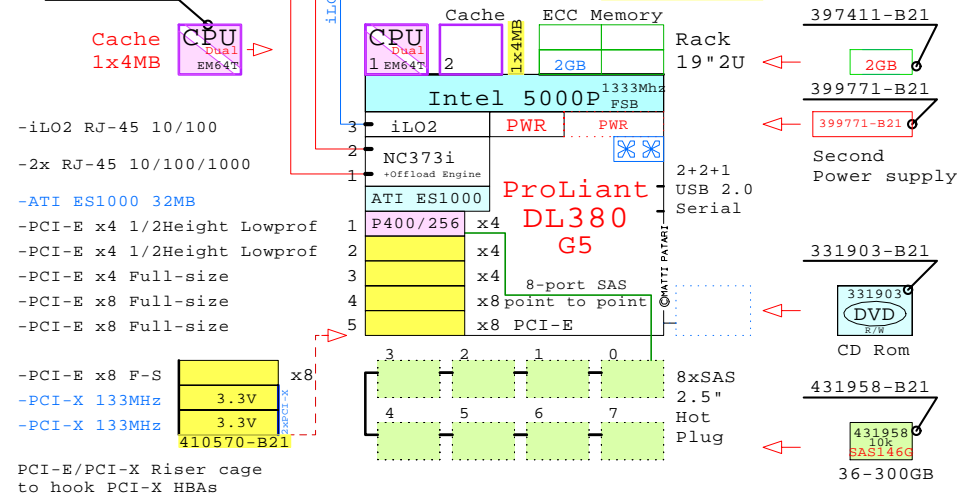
Cache
1x4MB
CPU
Dual
EM64T

iLO2
Cache
ECC Memory
CPU
Dual
1 EM64T
2
1x4MB
2GB
Rack
19"2U

397411-B21
2GB

Intel 5000P
1333Mhz
FSB

399771-B21
399771-B21

-iLO2 RJ-45 10/100
3 iLO2
PWR
PWR

-2x RJ-45 10/100/1000
2 NC373i
+Offload Engine
1

Second
Power supply

-ATI ES1000 32MB
ATI ES1000
ProLiant
DL380
G5

2+2+1
USB 2.0
Serial

-PCI-E x4 1/2Height Lowprof
1 P400/256 x4
-PCI-E x4 1/2Height Lowprof
2 x4
-PCI-E x4 Full-size
3 x4
-PCI-E x8 Full-size
4 x8
-PCI-E x8 Full-size
5 x8 PCI-E

8-port SAS
point to point
©MATTI PATARI

331903-B21
331903
DVD
R/W
CD Rom

-PCI-E x8 F-S
-PCI-X 133MHz
3.3V
-PCI-X 133MHz
3.3V
410570-B21
x8
2xPCI-X

3 2 1 0
4 5 6 7

8xSAS
2.5"
Hot
Plug

431958-B21
431958
10k
SAS146G
36-300GB

PCI-E/PCI-X Riser cage
to hook PCI-X HBAs